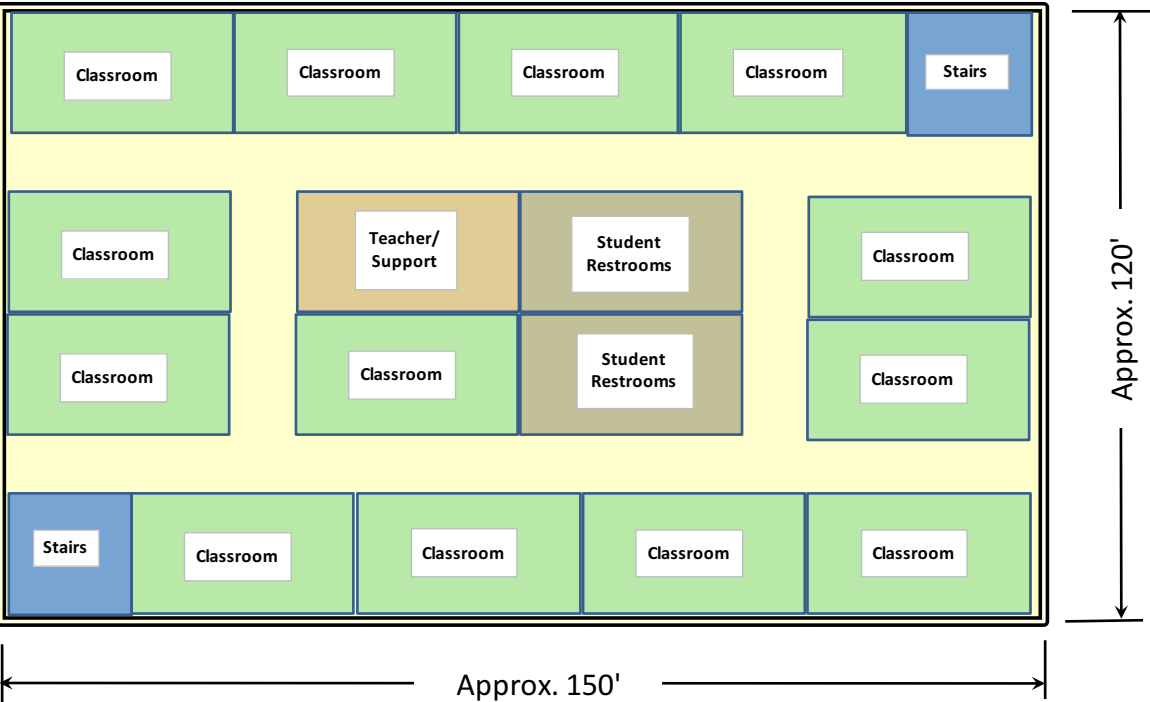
Classroom

Classroom

Classroom

Classroom

Stairs

Classroom

Teacher/ Support

Student Restrooms

Classroom

Classroom

Classroom

Student Restrooms

Classroom

Stairs

Classroom

Classroom

Classroom

Classroom

Approx. 120'

Approx. 150'